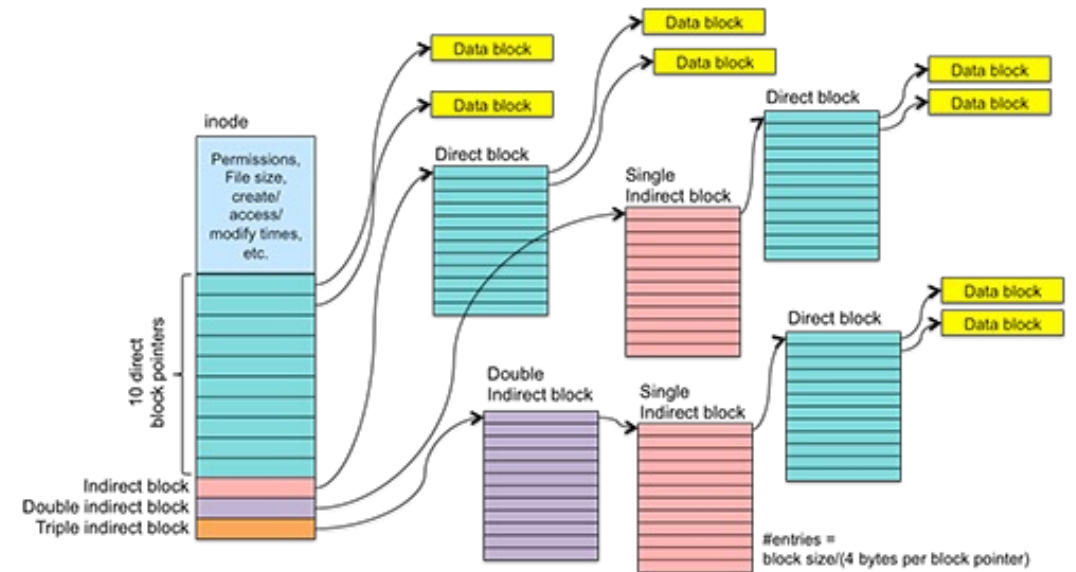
inode

Permissions, File size, create/ access/ modify times, etc.

10 direct block pointers

Indirect block
Double indirect block
Triple indirect block

Data block
Data block

Direct block

Data block
Data block

Single Indirect block

Direct block

Data block
Data block

Double Indirect block

Single Indirect block

Direct block

Data block
Data block

#entries = block size/(4 bytes per block pointer)